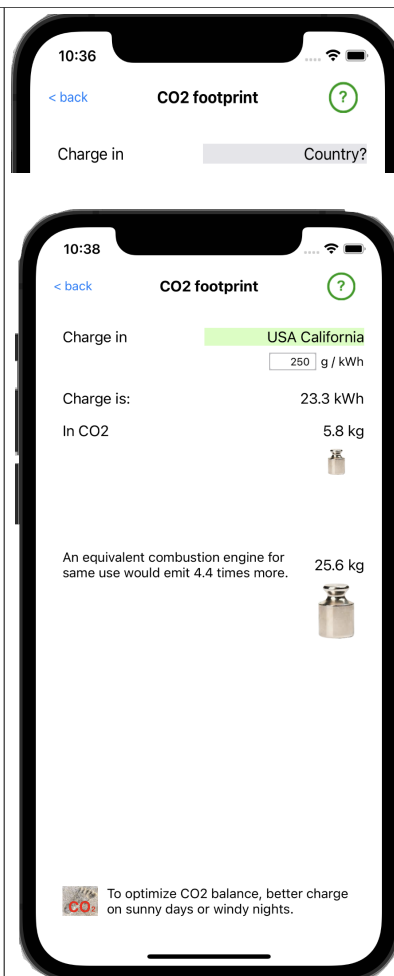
10:36

< back

CO2 footprint

?

Charge in

Country?

10:38

< back

CO2 footprint

?

Charge in

USA California

250 g / kWh

Charge is:

23.3 kWh

In CO2

5.8 kg

An equivalent combustion engine for same use would emit 4.4 times more.

25.6 kg

$CO_2$

To optimize CO2 balance, better charge on sunny days or windy nights.